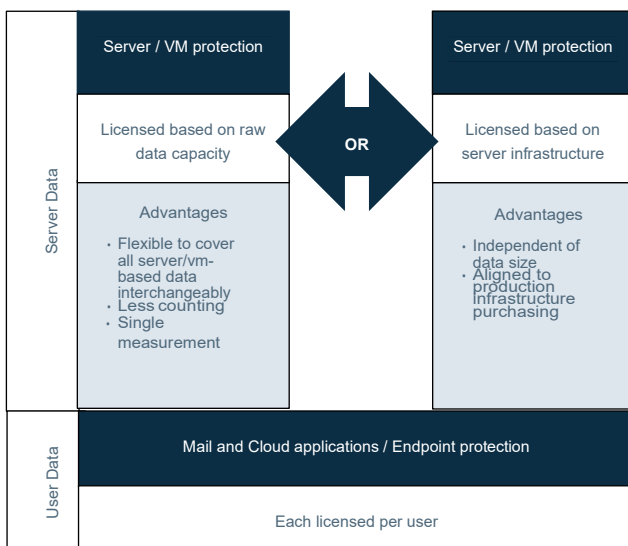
Server Data

Server / VM protection

Licensed based on raw data capacity

Advantages

- Flexible to cover all server/vm-based data interchangeably
- Less counting
- Single measurement

OR

Server / VM protection

Licensed based on server infrastructure

Advantages

- Independent of data size
- Aligned to production infrastructure purchasing

User Data

Mail and Cloud applications / Endpoint protection

Each licensed per user